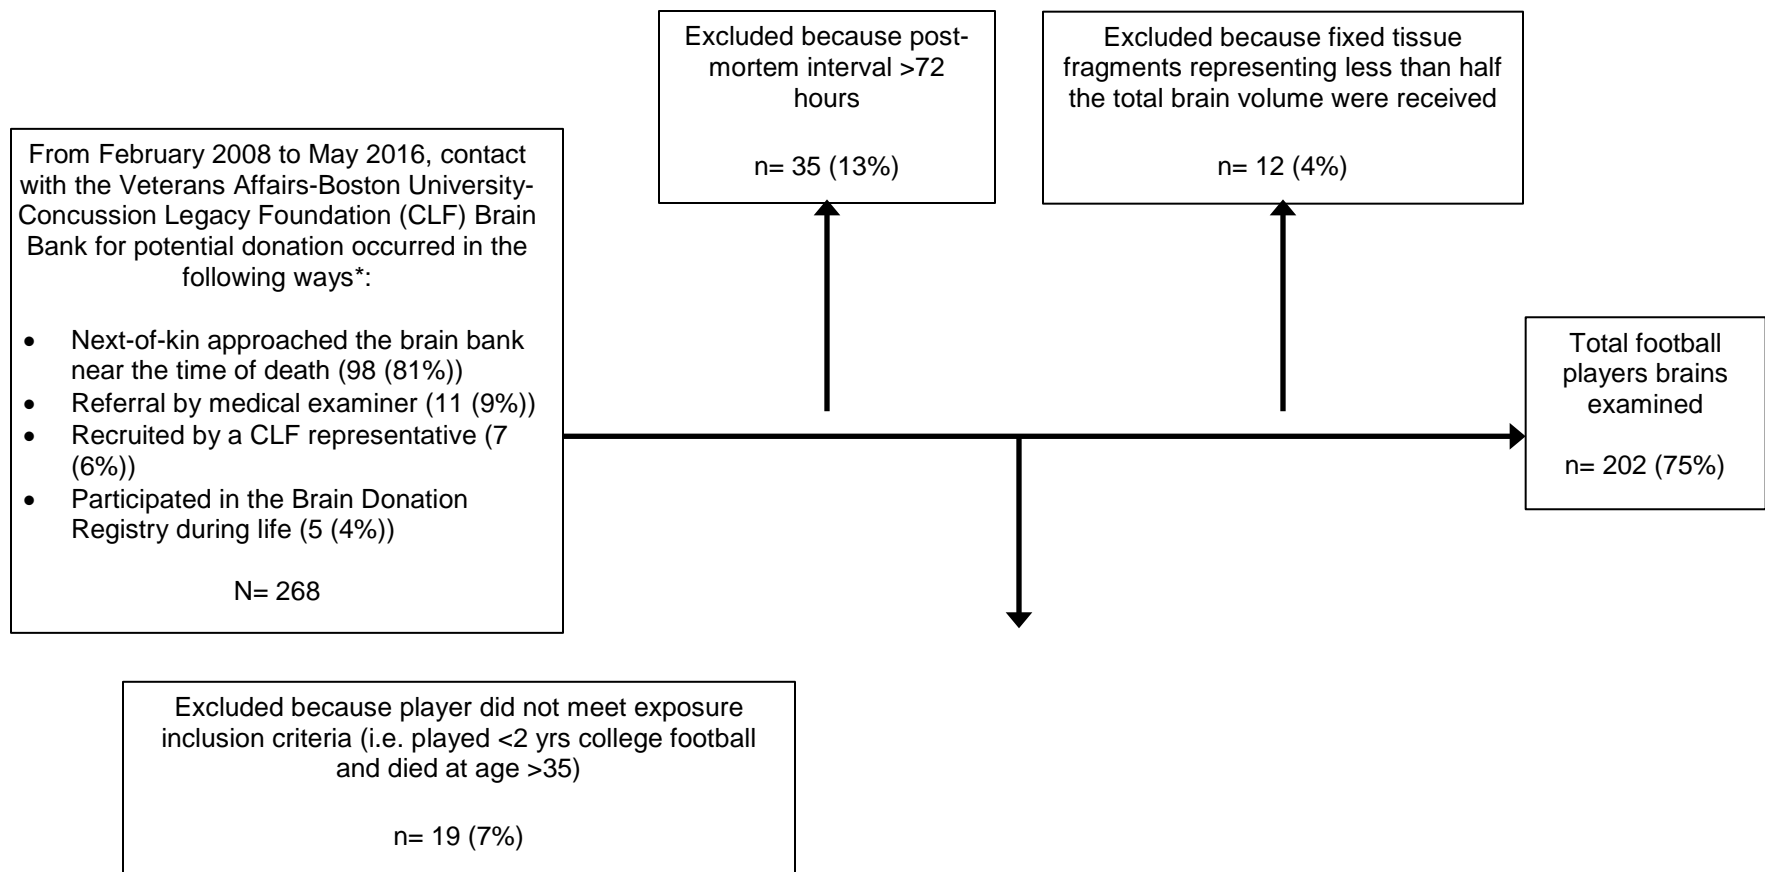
From February 2008 to May 2016, contact with the Veterans Affairs-Boston University-Concussion Legacy Foundation (CLF) Brain Bank for potential donation occurred in the following ways*:

- Next-of-kin approached the brain bank near the time of death (98 (81%))
- Referral by medical examiner (11 (9%))
- Recruited by a CLF representative (7 (6%))
- Participated in the Brain Donation Registry during life (5 (4%))

N= 268

Excluded because post-mortem interval >72 hours

n= 35 (13%)

Excluded because fixed tissue fragments representing less than half the total brain volume were received

n= 12 (4%)

Total football players brains examined

n= 202 (75%)

Excluded because player did not meet exposure inclusion criteria (i.e. played <2 yrs college football and died at age >35)

n= 19 (7%)